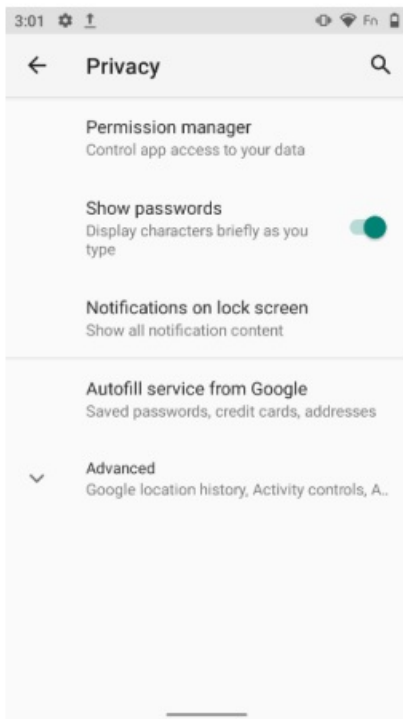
3:01

Fn

Privacy

Permission manager
Control app access to your data

Show passwords
Display characters briefly as you type

Notifications on lock screen
Show all notification content

Autofill service from Google
Saved passwords, credit cards, addresses

Advanced
Google location history, Activity controls, A..